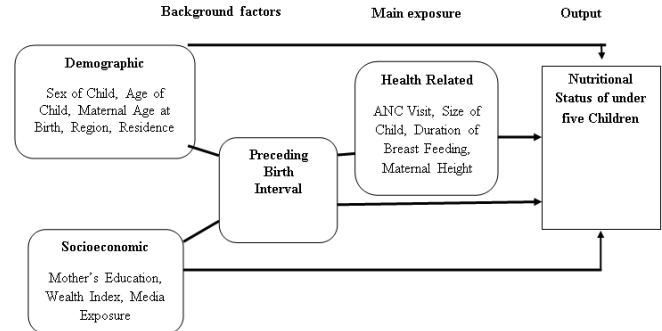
Background factors

Main exposure

Output

Demographic

Sex of Child, Age of Child, Maternal Age at Birth, Region, Residence

Preceding Birth Interval

Health Related

ANC Visit, Size of Child, Duration of Breast Feeding, Maternal Height

Nutritional Status of under five Children

Socioeconomic

Mother's Education, Wealth Index, Media Exposure